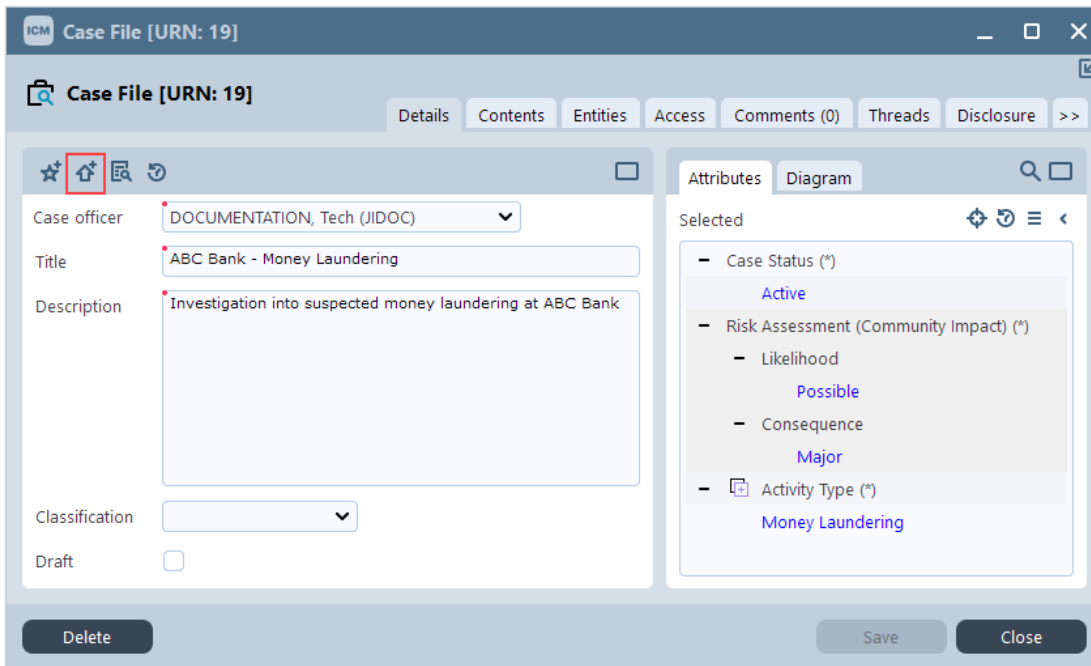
ICM Case File [URN: 19]

Case File [URN: 19]

Details Contents Entities Access Comments (0) Threads Disclosure >>

Case officer DOCUMENTATION, Tech (JIDOC)

Title ABC Bank - Money Laundering

Description Investigation into suspected money laundering at ABC Bank

Classification

Draft

Attributes Diagram

Selected

− Case Status (*)
Active
− Risk Assessment (Community Impact) (*)
− Likelihood
Possible
− Consequence
Major
− Activity Type (*)
Money Laundering

Delete Save Close